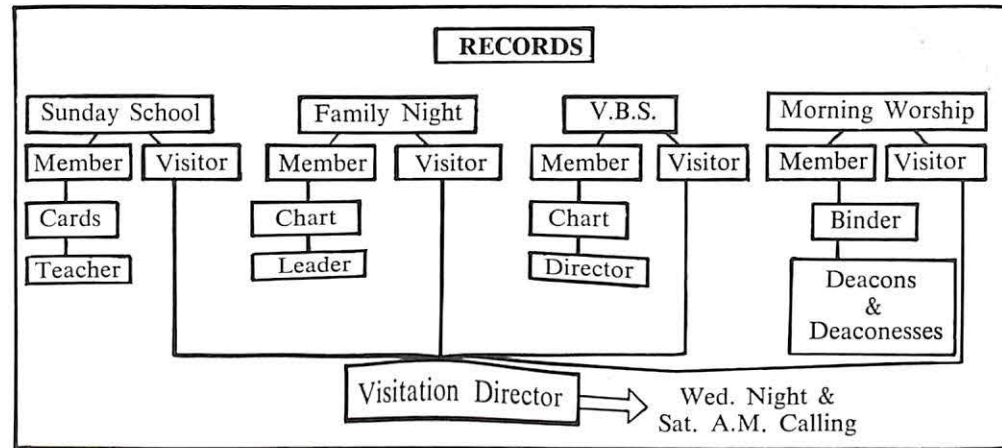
RECORDS

Sunday School
Member
Visitor
Cards
Teacher

Family Night
Member
Visitor
Chart
Leader

V.B.S.
Member
Visitor
Chart
Director

Morning Worship
Member
Visitor
Binder
Deacons & Deaconesses

Visitation Director

Wed. Night & Sat. A.M. Calling